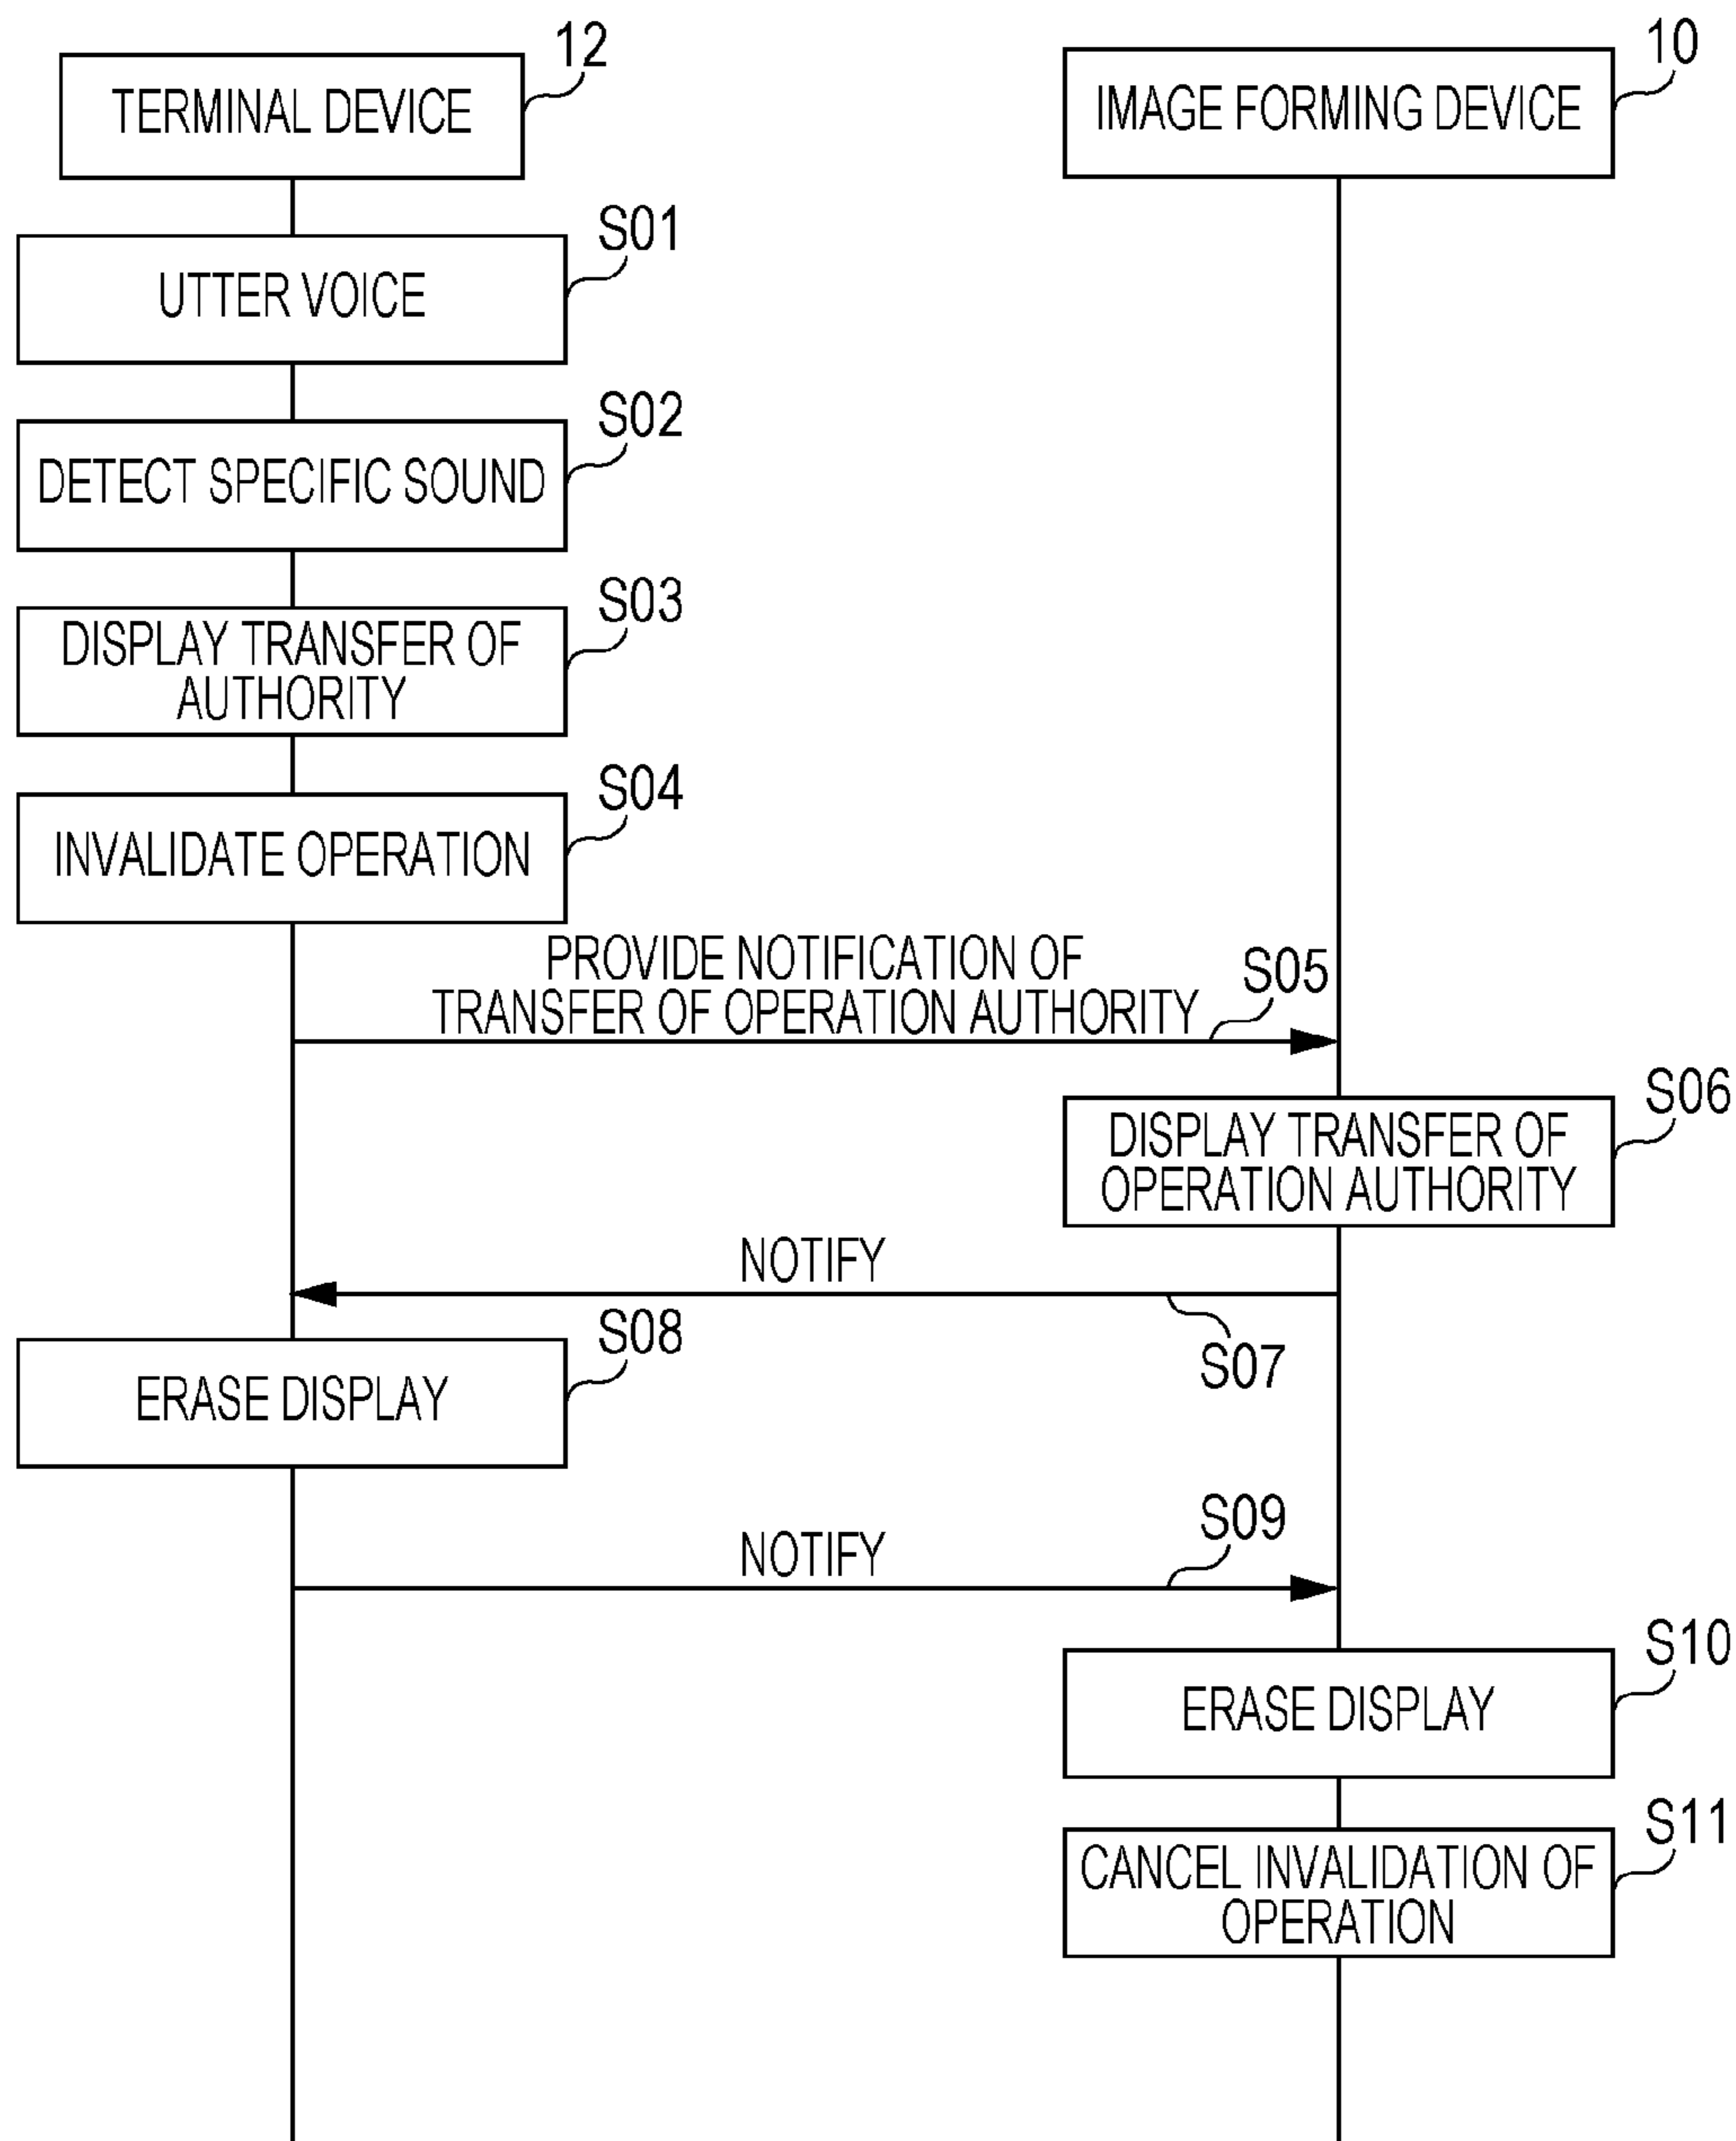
12
TERMINAL DEVICE

10
IMAGE FORMING DEVICE

S01
UTTER VOICE

S02
DETECT SPECIFIC SOUND

S03
DISPLAY TRANSFER OF AUTHORITY

S04
INVALIDATE OPERATION

PROVIDE NOTIFICATION OF TRANSFER OF OPERATION AUTHORITY
S05

S06
DISPLAY TRANSFER OF OPERATION AUTHORITY

NOTIFY
S07

S08
ERASE DISPLAY

S09
NOTIFY

S10
ERASE DISPLAY

S11
CANCEL INVALIDATION OF OPERATION